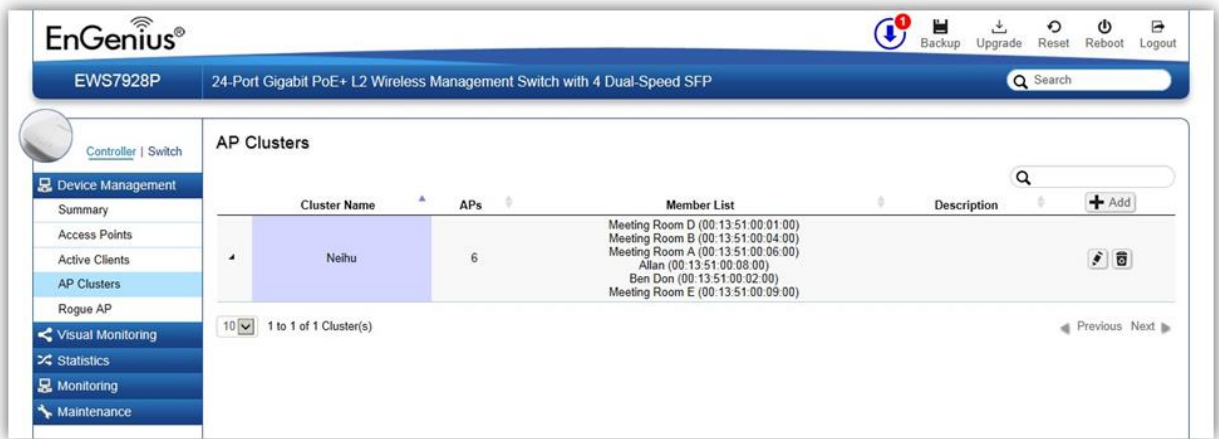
EnGenius®

1 Backup Upgrade Reset Reboot Logout

EWS7928P

24-Port Gigabit PoE+ L2 Wireless Management Switch with 4 Dual-Speed SFP

Search

Controller | Switch

Device Management

Summary

Access Points

Active Clients

AP Clusters

Rogue AP

Visual Monitoring

Statistics

Monitoring

Maintenance

AP Clusters

Add

| | Cluster Name | APs | Member List | Description | |
|---|---|---|---|---|---|
| ▲ | Neihu | 6 | Meeting Room D (00:13:51:00:01:00) Meeting Room B (00:13:51:00:04:00) Meeting Room A (00:13:51:00:06:00) Allan (00:13:51:00:08:00) Ben Don (00:13:51:00:02:00) Meeting Room E (00:13:51:00:09:00) | | |

10 1 to 1 of 1 Cluster(s)

Previous Next